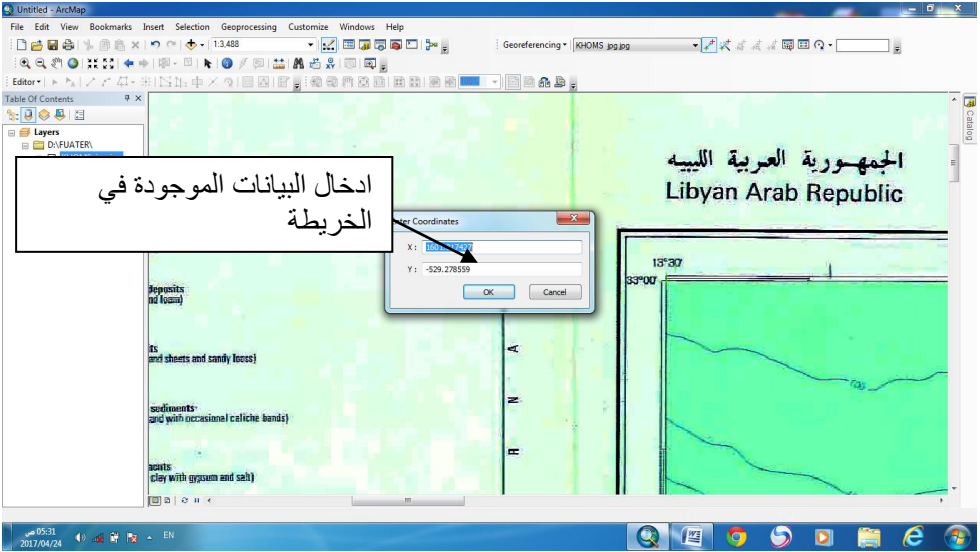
Untitled - ArcMap

File Edit View Bookmarks Insert Selection Geoprocessing Customize Windows Help

1:3,488

Georeferencing ▾ KHOMS jpg.jpg

Editor ▾

Table Of Contents

Layers
D:\FUATER\

ادخال البيانات الموجودة في الخريطة

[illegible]ter Coordinates

X : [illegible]

Y : -529.278559

OK Cancel

الجمهورية العربية الليبيه
Libyan Arab Republic

13°30'
33°00'

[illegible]eposits
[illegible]d loam)

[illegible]ts
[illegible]and sheets and sandy loess)

sediments
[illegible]and with occasional caliche bands)

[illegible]acts
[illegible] clay with gypsum and salt)

A
N
H

Catalog

05:31
2017/04/24
EN